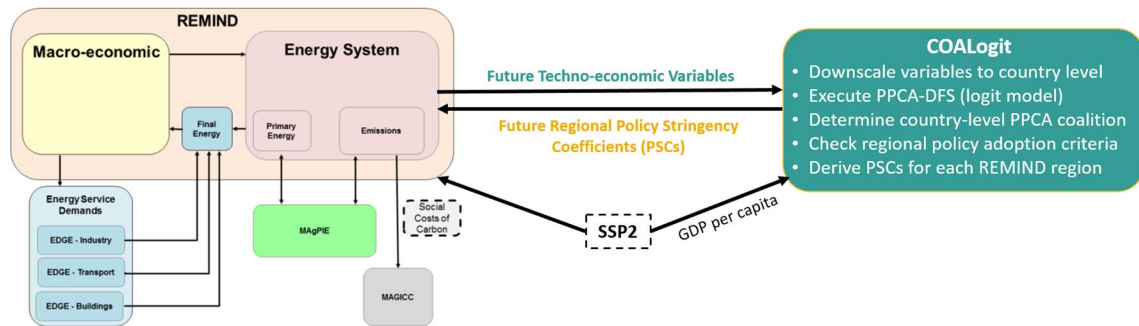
REMIND

Macro-economic

Energy System

Final Energy

Primary Energy

Emissions

Energy Service Demands

EDGE - Industry

EDGE - Transport

EDGE - Buildings

MAgPIE

Social Costs of Carbon

MAGICC

Future Techno-economic Variables

Future Regional Policy Stringency Coefficients (PSCs)

SSP2

GDP per capita

COALogit

• Downscale variables to country level
• Execute PPCA-DFS (logit model)
• Determine country-level PPCA coalition
• Check regional policy adoption criteria
• Derive PSCs for each REMIND region